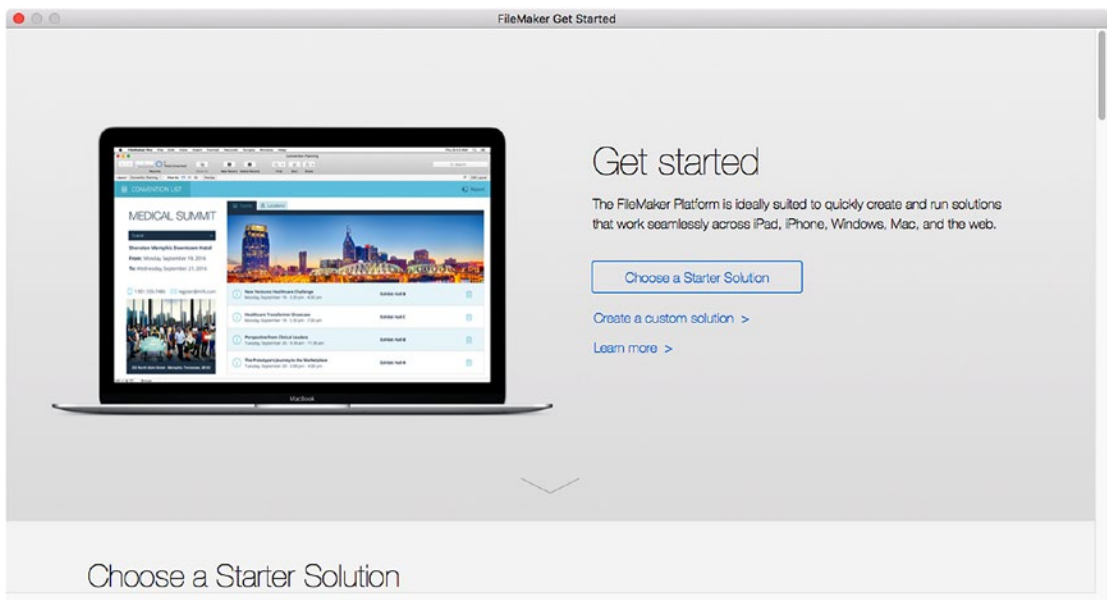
FileMaker Get Started

CONVENTION LIST

MEDICAL SUMMIT

Sheraton Memphis Downtown Hotel

From: Monday, September 19, 2016

To: Wednesday, September 21, 2016

New Horizons Healthcare Challenge

Healthcare Transformer Showcase

Perspective from Clinical Leaders

The Prototype's Journey to the Marketplace

MacBook

Get started

The FileMaker Platform is ideally suited to quickly create and run solutions that work seamlessly across iPad, iPhone, Windows, Mac, and the web.

Choose a Starter Solution

Create a custom solution >

Learn more >

Choose a Starter Solution